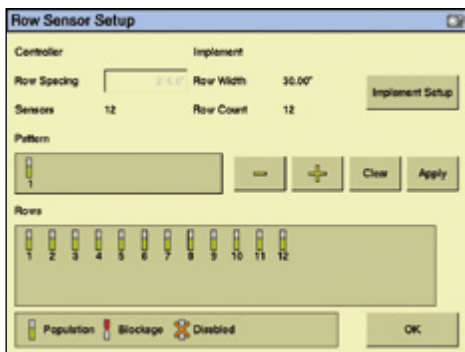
Row Sensor Setup

Controller

Implement

Row Spacing

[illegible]

Row Width

30.00"

Implement Setup

Sensors

12

Row Count

12

Pattern

1

Clear

Apply

Rows

1 2 3 4 5 6 7 8 9 10 11 12

Population

Blockage

Disabled

OK